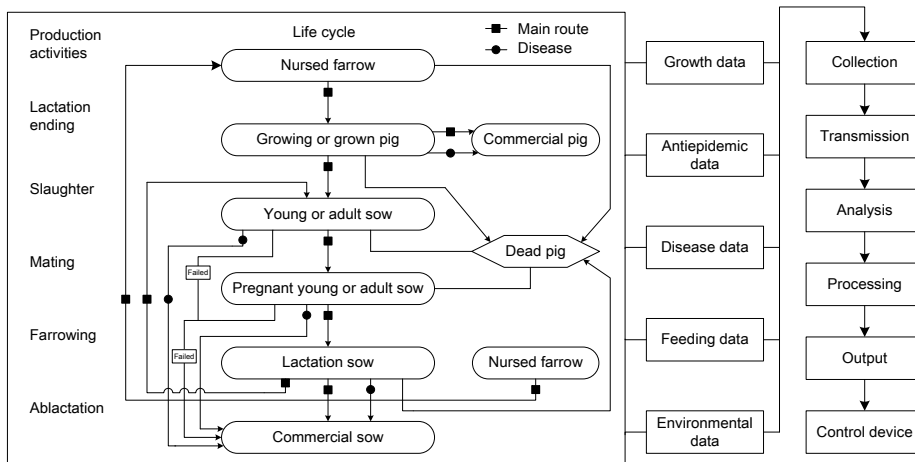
Production activities

Life cycle

Main route
Disease

Lactation ending

Slaughter

Mating

Farrowing

Ablactation

Nursed farrow

Growing or grown pig

Commercial pig

Young or adult sow

Dead pig

Failed

Pregnant young or adult sow

Failed

Lactation sow

Nursed farrow

Commercial sow

Growth data

Antiepidemic data

Disease data

Feeding data

Environmental data

Collection

Transmission

Analysis

Processing

Output

Control device